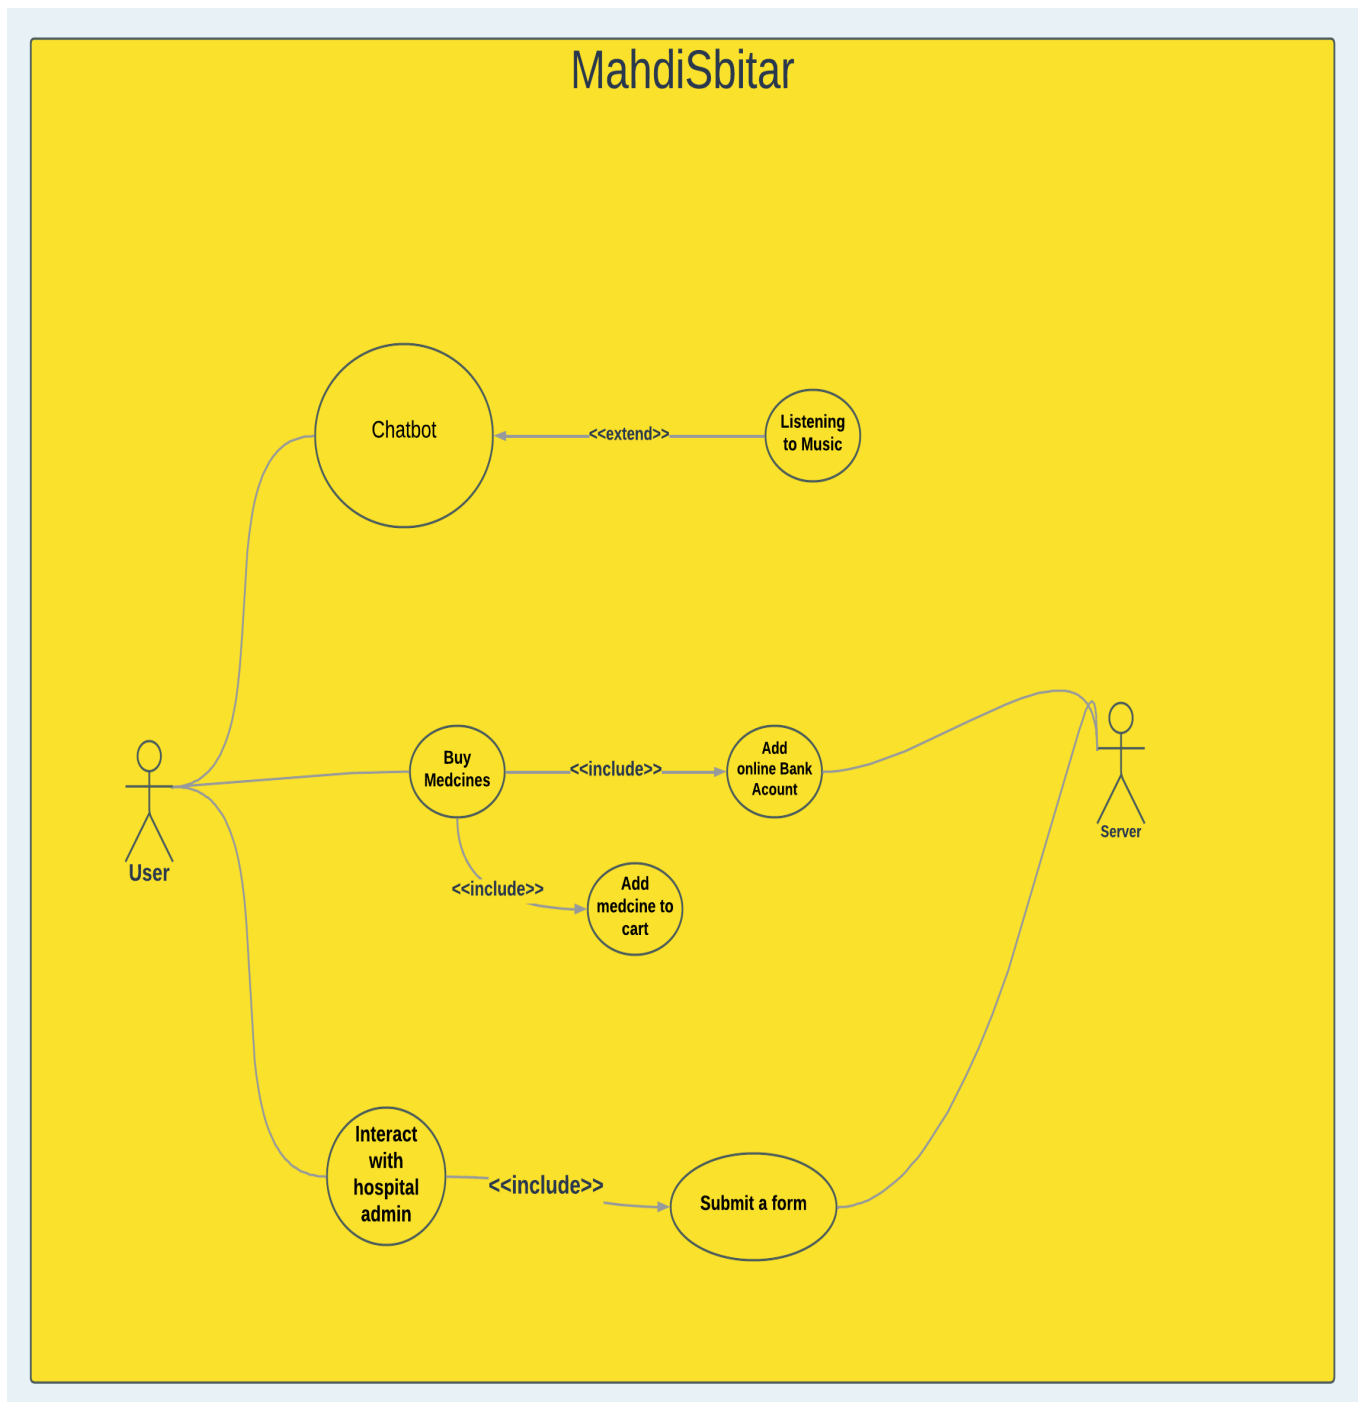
MahdiSbitar

Chatbot

<<extend>>

Listening to Music

User

Buy Medcines

<<include>>

Add online Bank Acount

Server

<<include>>

Add medcine to cart

Interact with hospital admin

<<include>>

Submit a form